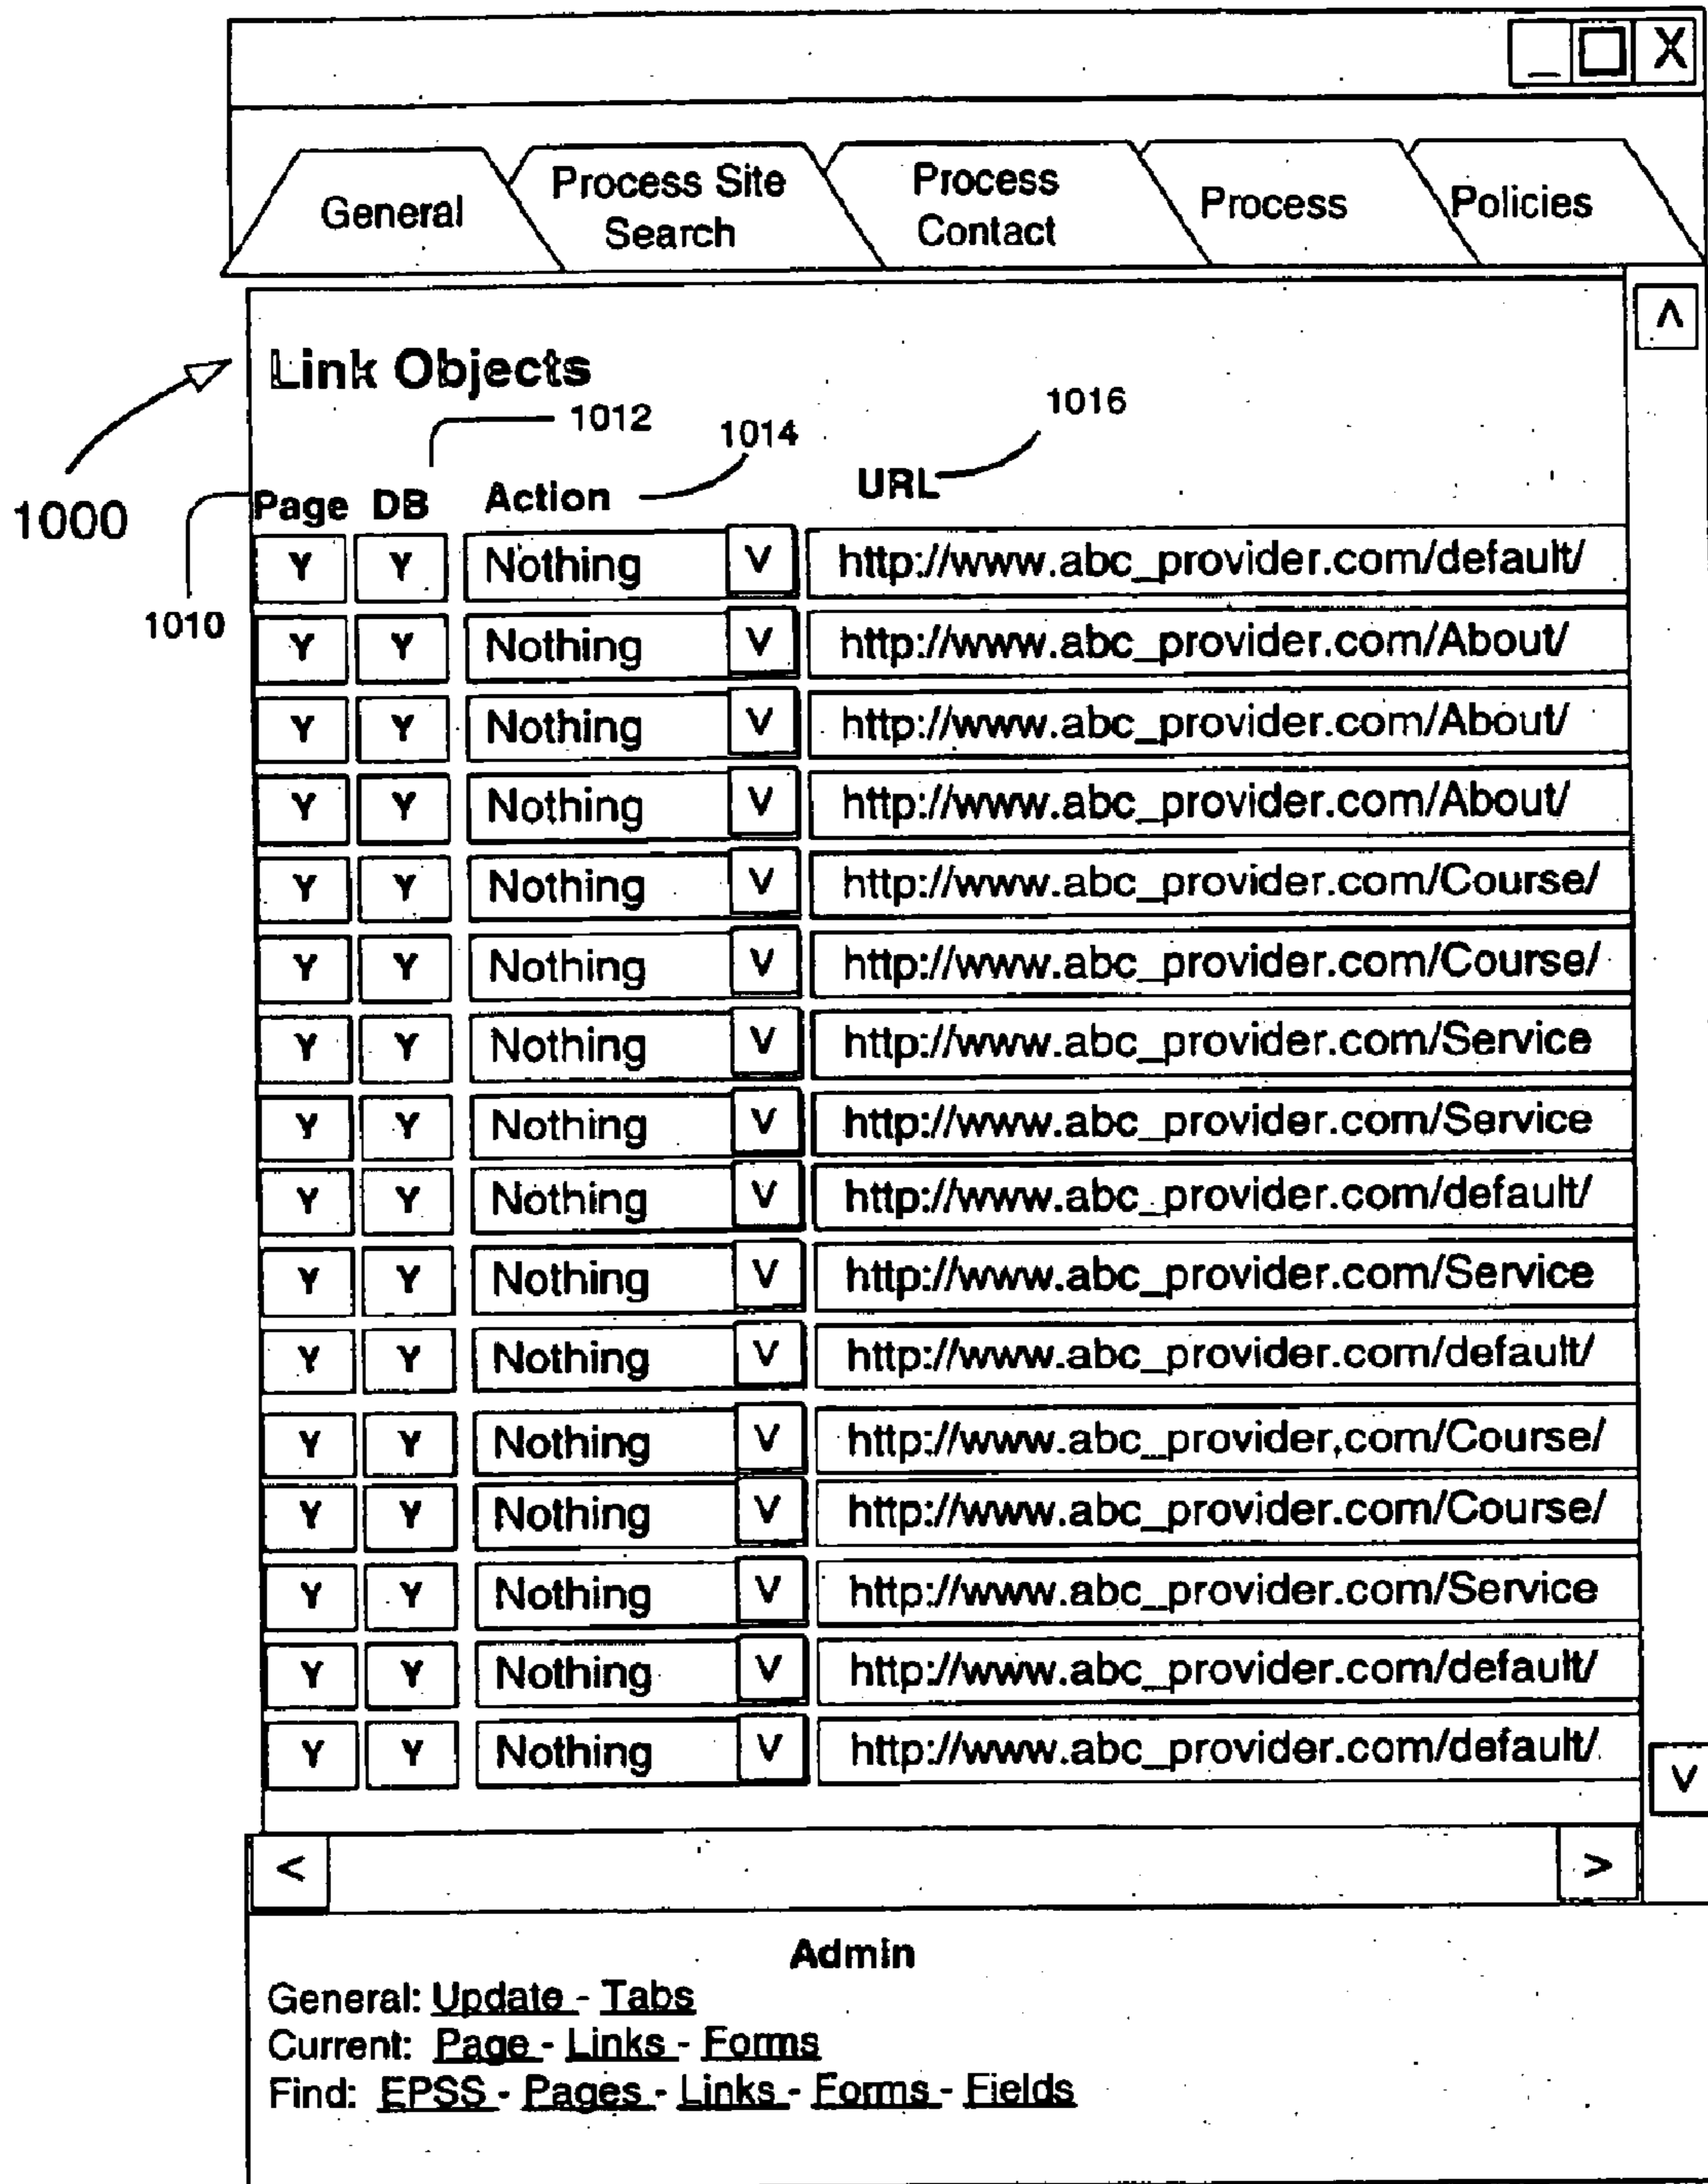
_ ☐ X

General | Process Site Search | Process Contact | Process | Policies

^

1000

Link Objects

1012 1014 1016

1010

| Page | DB | Action | | URL |
|---|---|---|---|---|
| Y | Y | Nothing | V | http://www.abc_provider.com/default/ |
| Y | Y | Nothing | V | http://www.abc_provider.com/About/ |
| Y | Y | Nothing | V | http://www.abc_provider.com/About/ |
| Y | Y | Nothing | V | http://www.abc_provider.com/About/ |
| Y | Y | Nothing | V | http://www.abc_provider.com/Course/ |
| Y | Y | Nothing | V | http://www.abc_provider.com/Course/ |
| Y | Y | Nothing | V | http://www.abc_provider.com/Service |
| Y | Y | Nothing | V | http://www.abc_provider.com/Service |
| Y | Y | Nothing | V | http://www.abc_provider.com/default/ |
| Y | Y | Nothing | V | http://www.abc_provider.com/Service |
| Y | Y | Nothing | V | http://www.abc_provider.com/default/ |
| Y | Y | Nothing | V | http://www.abc_provider,com/Course/ |
| Y | Y | Nothing | V | http://www.abc_provider.com/Course/ |
| Y | Y | Nothing | V | http://www.abc_provider.com/Service |
| Y | Y | Nothing | V | http://www.abc_provider.com/default/ |
| Y | Y | Nothing | V | http://www.abc_provider.com/default/ |

V

< >

Admin

General: Update - Tabs
Current: Page - Links - Forms
Find: EPSS - Pages - Links - Forms - Fields